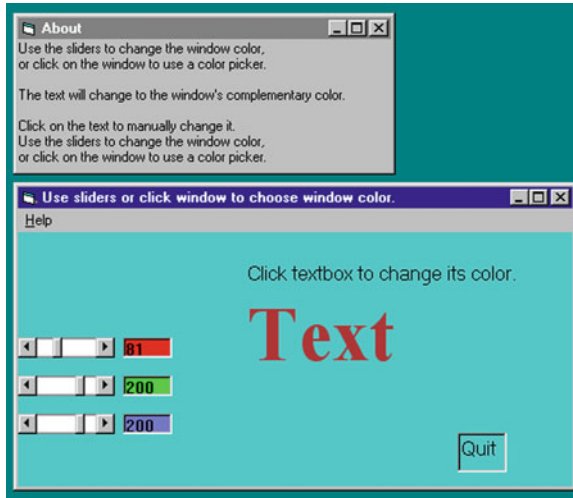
About

Use the sliders to change the window color, or click on the window to use a color picker.

The text will change to the window's complementary color.

Click on the text to manually change it.
Use the sliders to change the window color, or click on the window to use a color picker.

Use sliders or click window to choose window color.

Help

Click textbox to change its color.

Text

81

200

200

Quit